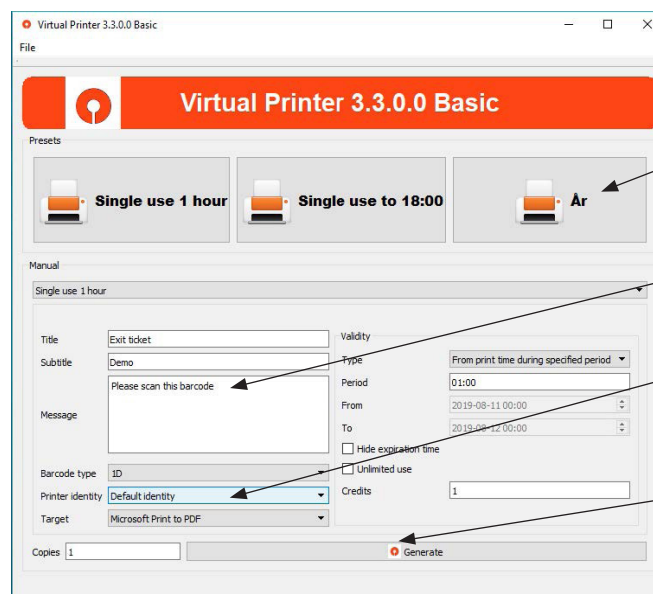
Virtual Printer 3.3.0.0 Basic

File

Virtual Printer 3.3.0.0 Basic

Presets

Single use 1 hour

Single use to 18:00

År

Manual

Single use 1 hour

Title Exit ticket

Subtitle Demo

Message Please scan this barcode

Barcode type 1D

Printer identity Default identity

Target Microsoft Print to PDF

Validity

Type From print time during specified period

Period 01:00

From 2019-08-11 00:00

To 2019-08-12 00:00

Hide expiration time

Unlimited use

Credits 1

Copies 1

Generate